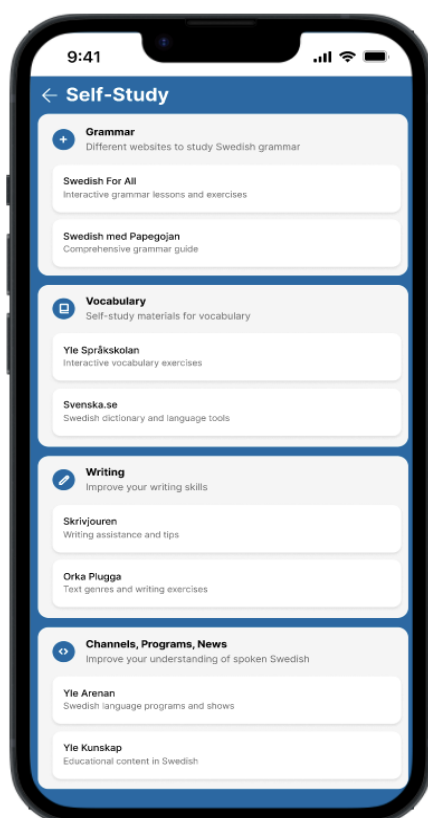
9:41

Self-Study

Grammar
Different websites to study Swedish grammar

Swedish For All
Interactive grammar lessons and exercises

Swedish med Papegojan
Comprehensive grammar guide

Vocabulary
Self-study materials for vocabulary

Yle Språkskolan
Interactive vocabulary exercises

Svenska.se
Swedish dictionary and language tools

Writing
Improve your writing skills

Skrivjouren
Writing assistance and tips

Orka Plugga
Text genres and writing exercises

Channels, Programs, News
Improve your understanding of spoken Swedish

Yle Arenan
Swedish language programs and shows

Yle Kunskap
Educational content in Swedish